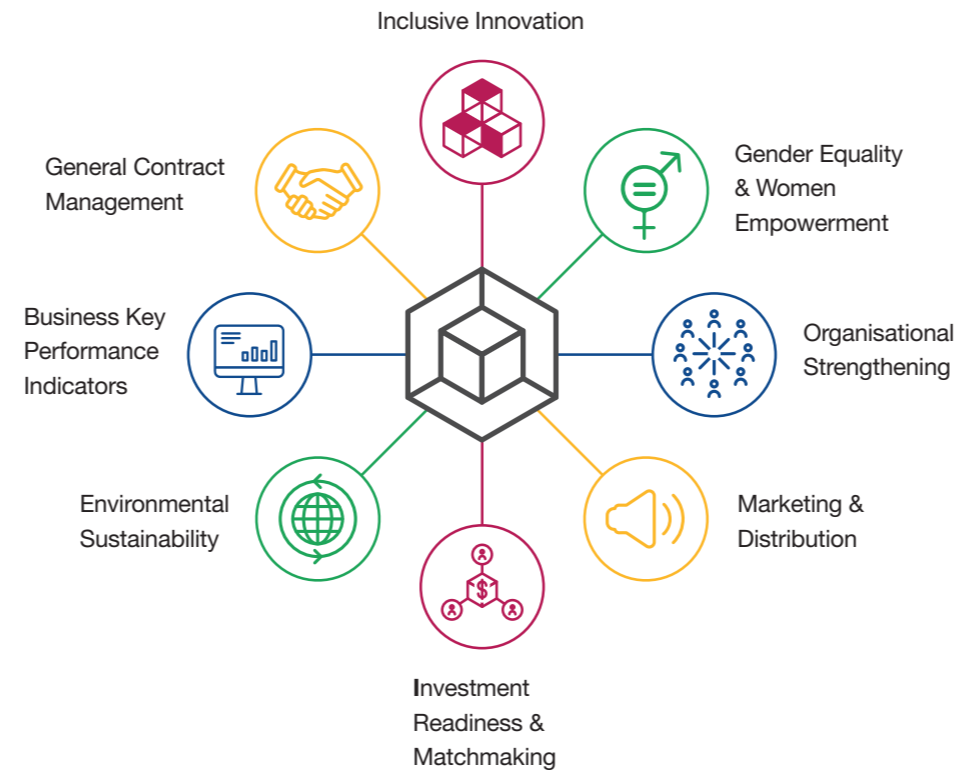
Inclusive Innovation

General Contract Management

Gender Equality & Women Empowerment

Business Key Performance Indicators

Organisational Strengthening

Environmental Sustainability

Marketing & Distribution

Investment Readiness & Matchmaking